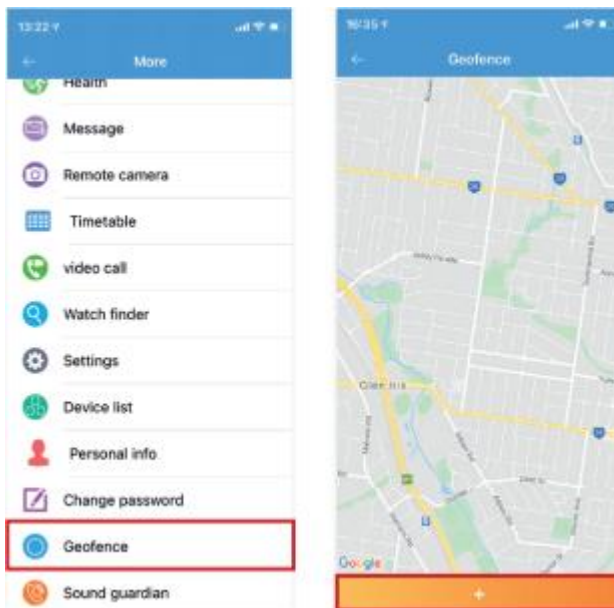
13:22

More

Health

Message

Remote camera

Timetable

video call

Watch finder

Settings

Device list

Personal info

Change password

Geofence

Sound guardian

10:35

Geofence

Glen Iris

Google

+